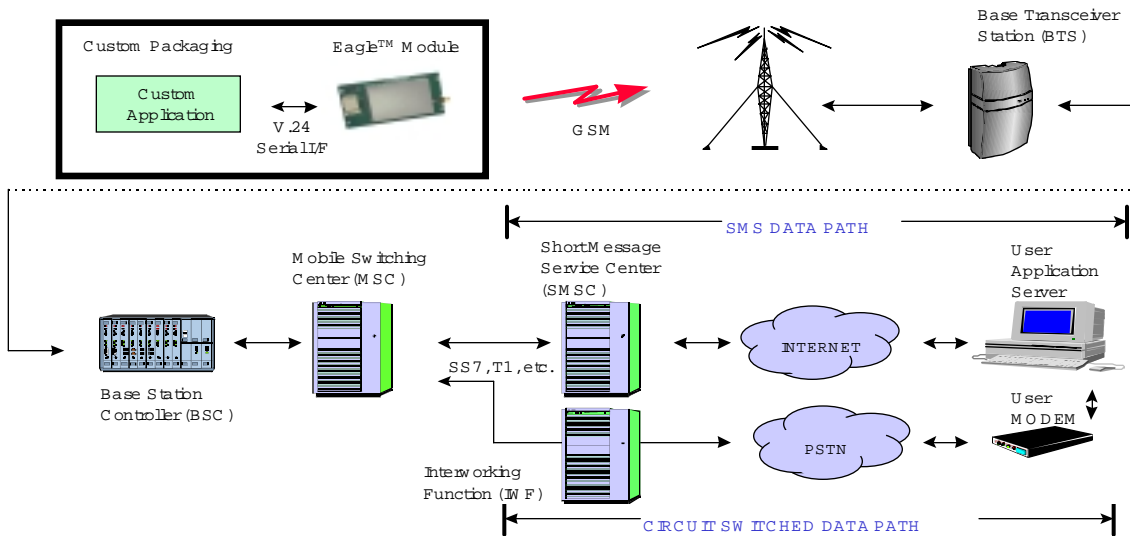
Custom Packaging

Custom Application

Eagle$^{TM}$ Module

V.24 Serial I/F

GSM

Base Transceiver Station (BTS)

SMS DATA PATH

Mobile Switching Center (MSC)

Short Message Service Center (SMSC)

User Application Server

INTERNET

Base Station Controller (BSC)

SS7, T1, etc.

User MODEM

PSTN

Interworking Function (IWF)

CIRCUIT SWITCHED DATA PATH